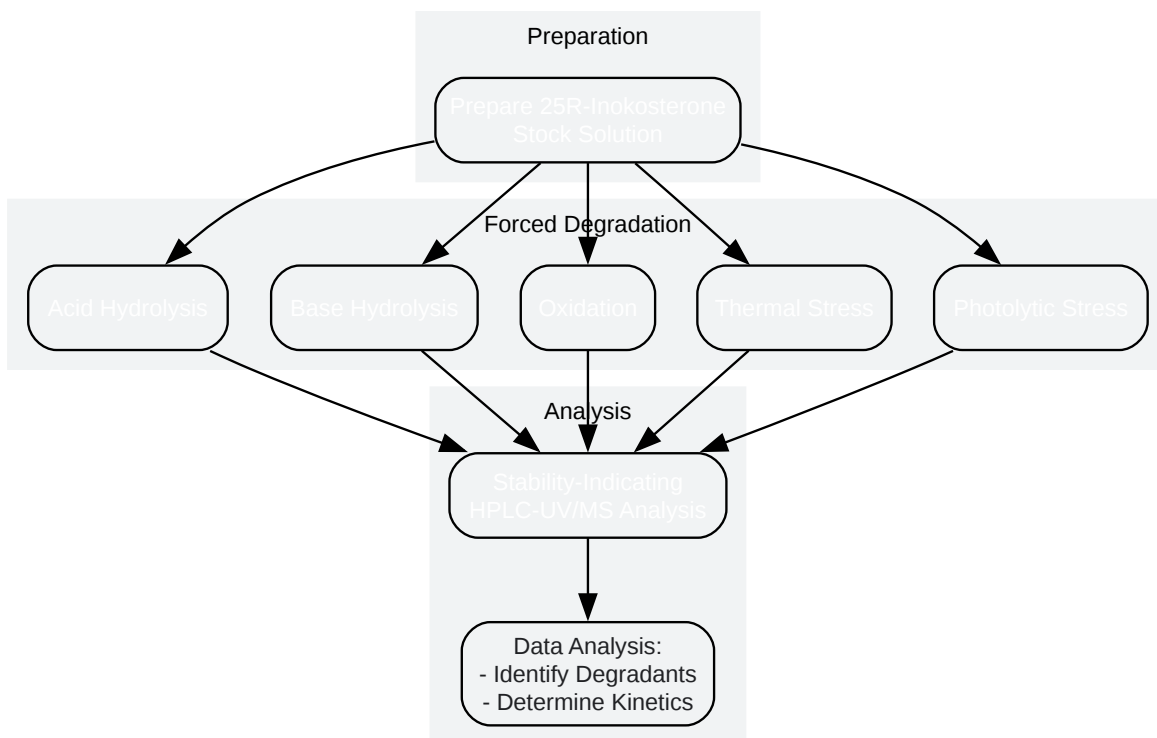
Preparation

Prepare 25R-Inokosterone Stock Solution

Forced Degradation

Acid Hydrolysis

Base Hydrolysis

Oxidation

Thermal Stress

Photolytic Stress

Analysis

Stability-Indicating HPLC-UV/MS Analysis

Data Analysis:
- Identify Degradants
- Determine Kinetics